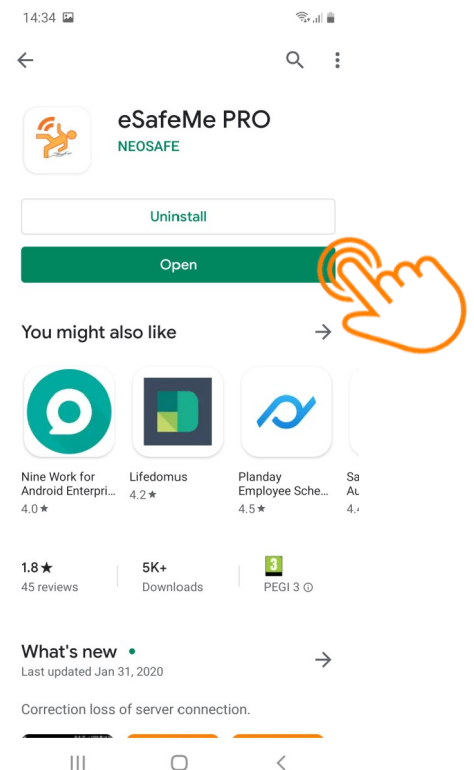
14:34

eSafeMe PRO
NEOSAFE

Uninstall

Open

You might also like

Nine Work for Android Enterpri...
4.0 ★

Lifedomus
4.2 ★

Planday Employee Sche...
4.5 ★

Sa
Au
4.

1.8 ★
45 reviews

5K+
Downloads

3
PEGI 3

What's new •
Last updated Jan 31, 2020

Correction loss of server connection.